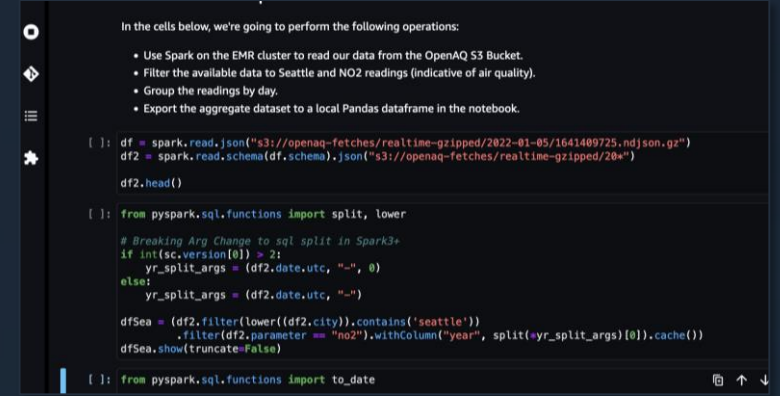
In the cells below, we're going to perform the following operations:

- Use Spark on the EMR cluster to read our data from the OpenAQ S3 Bucket.
- Filter the available data to Seattle and NO2 readings (indicative of air quality).
- Group the readings by day.
- Export the aggregate dataset to a local Pandas dataframe in the notebook.

[ ]: df = spark.read.json("s3://openaq-fetches/realtime-gzipped/2022-01-05/1641409725.ndjson.gz")
df2 = spark.read.schema(df.schema).json("s3://openaq-fetches/realtime-gzipped/20*")

df2.head()

[ ]: from pyspark.sql.functions import split, lower

# Breaking Arg Change to sql split in Spark3+
if int(sc.version[0]) > 2:
    yr_split_args = (df2.date.utc, "-", 0)
else:
    yr_split_args = (df2.date.utc, "-")

dfSea = (df2.filter(lower((df2.city)).contains('seattle'))
        .filter(df2.parameter == "no2").withColumn("year", split(*yr_split_args)[0]).cache())
dfSea.show(truncate=False)

[ ]: from pyspark.sql.functions import to_date